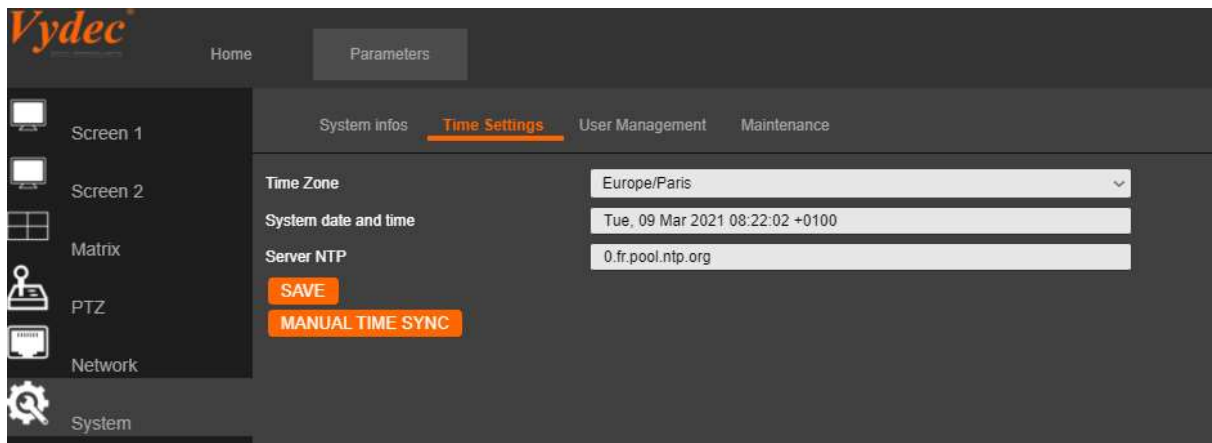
Vydec

Home

Parameters

Screen 1

Screen 2

Matrix

PTZ

Network

System

System infos

Time Settings

User Management

Maintenance

Time Zone

Europe/Paris

System date and time

Tue, 09 Mar 2021 08:22:02 +0100

Server NTP

0.fr.pool.ntp.org

SAVE

MANUAL TIME SYNC